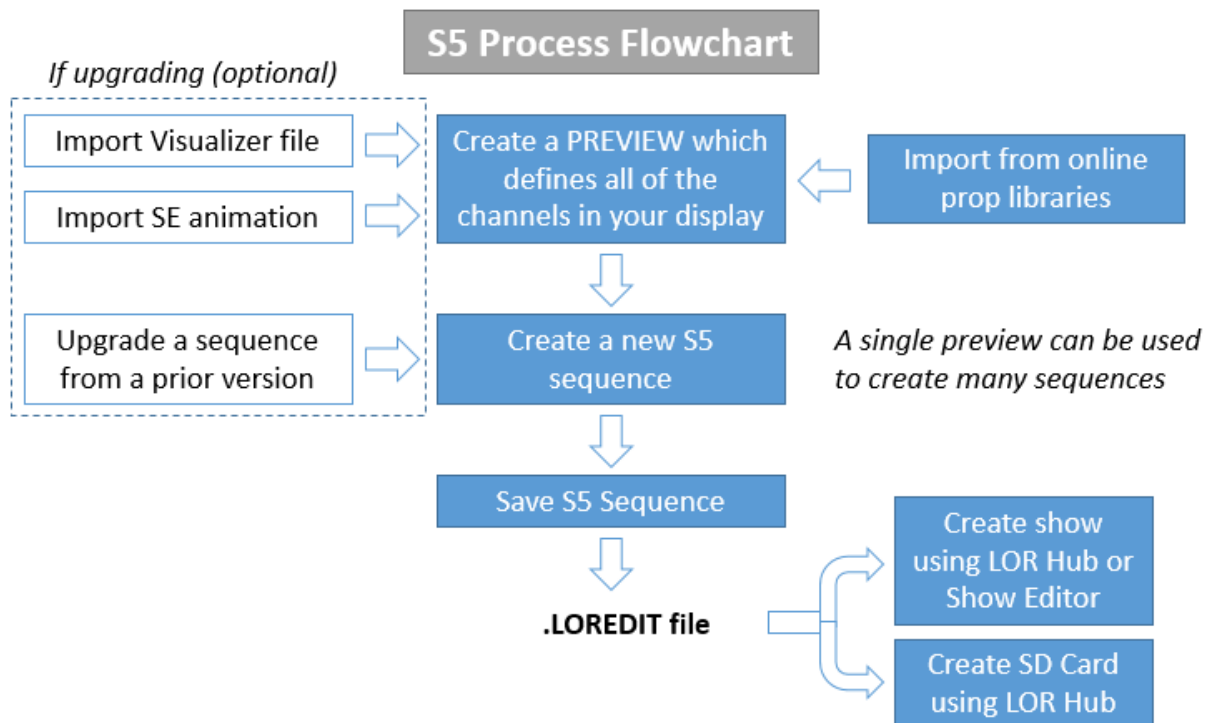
S5 Process Flowchart

If upgrading (optional)

Import Visualizer file

Import SE animation

Upgrade a sequence from a prior version

Create a PREVIEW which defines all of the channels in your display

Import from online prop libraries

Create a new S5 sequence

A single preview can be used to create many sequences

Save S5 Sequence

.LOREDIT file

Create show using LOR Hub or Show Editor

Create SD Card using LOR Hub